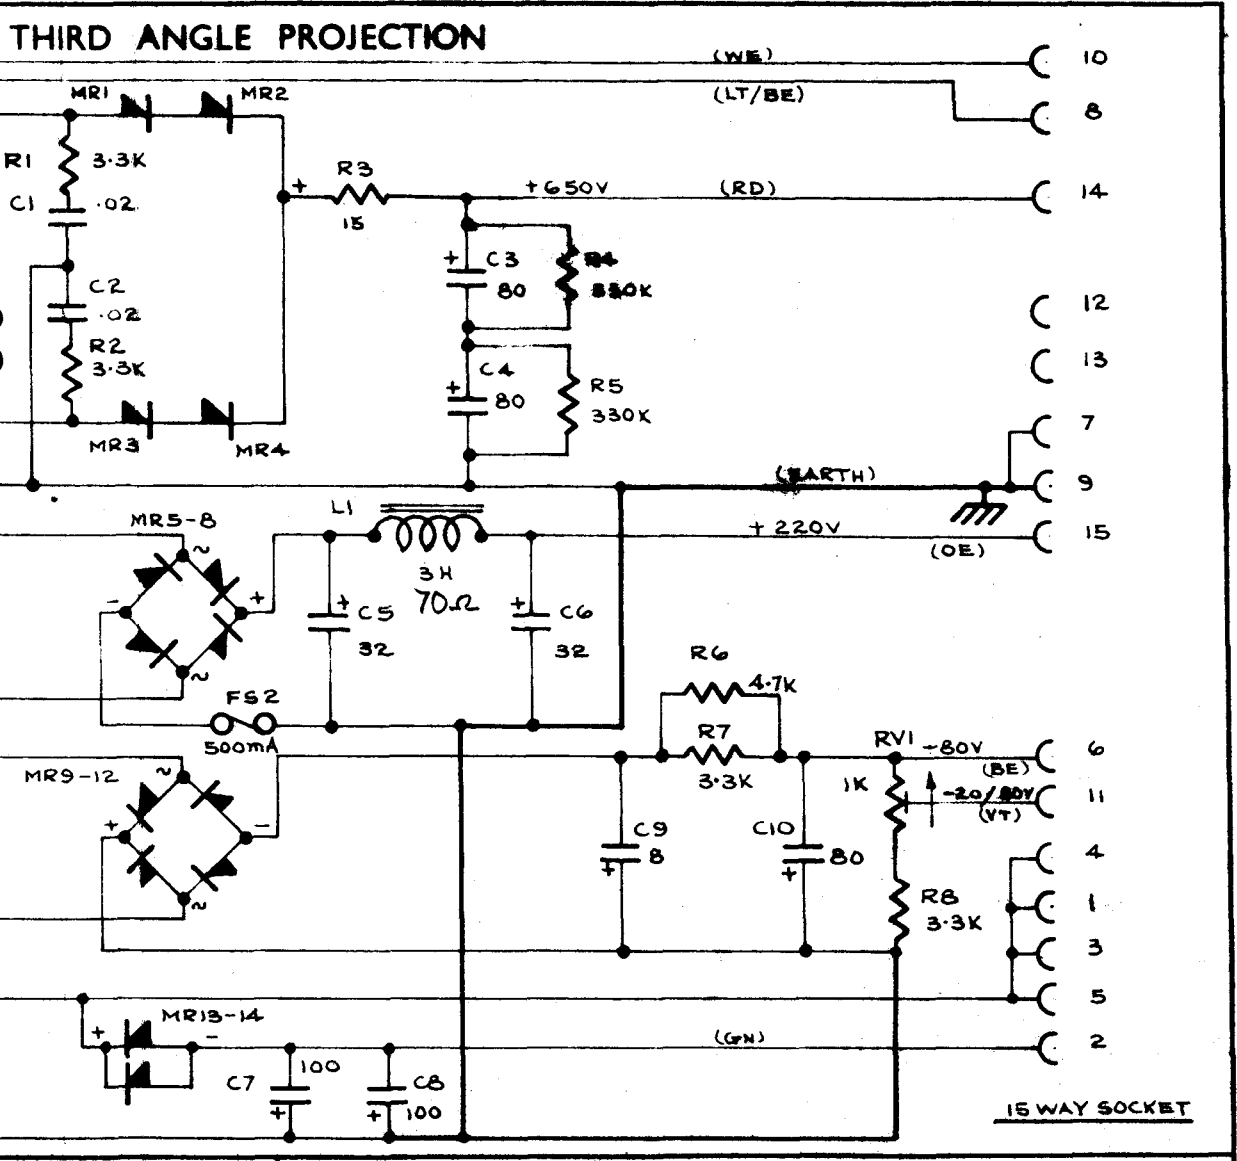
THIRD ANGLE PROJECTION

(WE) 10
(LT/BE) 8
MR1 MR2
R1 3·3K
C1 ·02
R3 15
+ +650V (RD) 14
C3 80
R4 330K
C2 ·02
R2 3·3K
12
13
C4 80
R5 330K
MR3 MR4
7
(EARTH) 9
L1
MR5-8
+220V 15
(OE)
3H $70\Omega$
C5 32
C6 32
R6 4·7K
FS2 500mA
R7 3·3K
RV1 -80V 6
(BE)
MR9-12
1K
-20/80V 11
(VT)
C9 8
C10 80
4
R8 3·3K
1
3
5
MR13-14
(GN) 2
C7 100
C8 100
15 WAY SOCKET